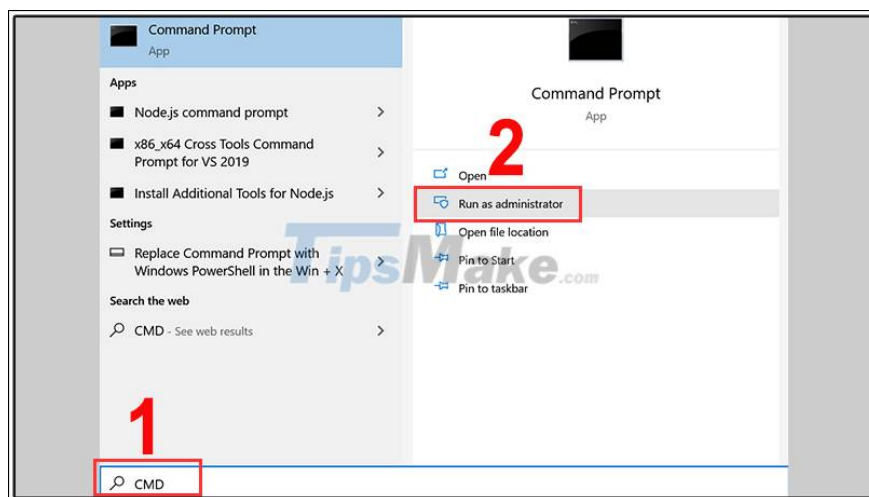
Command Prompt
App

Apps

Node.js command prompt

x86_x64 Cross Tools Command Prompt for VS 2019

Install Additional Tools for Node.js

Settings

Replace Command Prompt with Windows PowerShell in the Win + X

Search the web

CMD - See web results

Command Prompt
App

2

Open

Run as administrator

Open file location

Pin to Start

Pin to taskbar

TipsMake.com

1

CMD